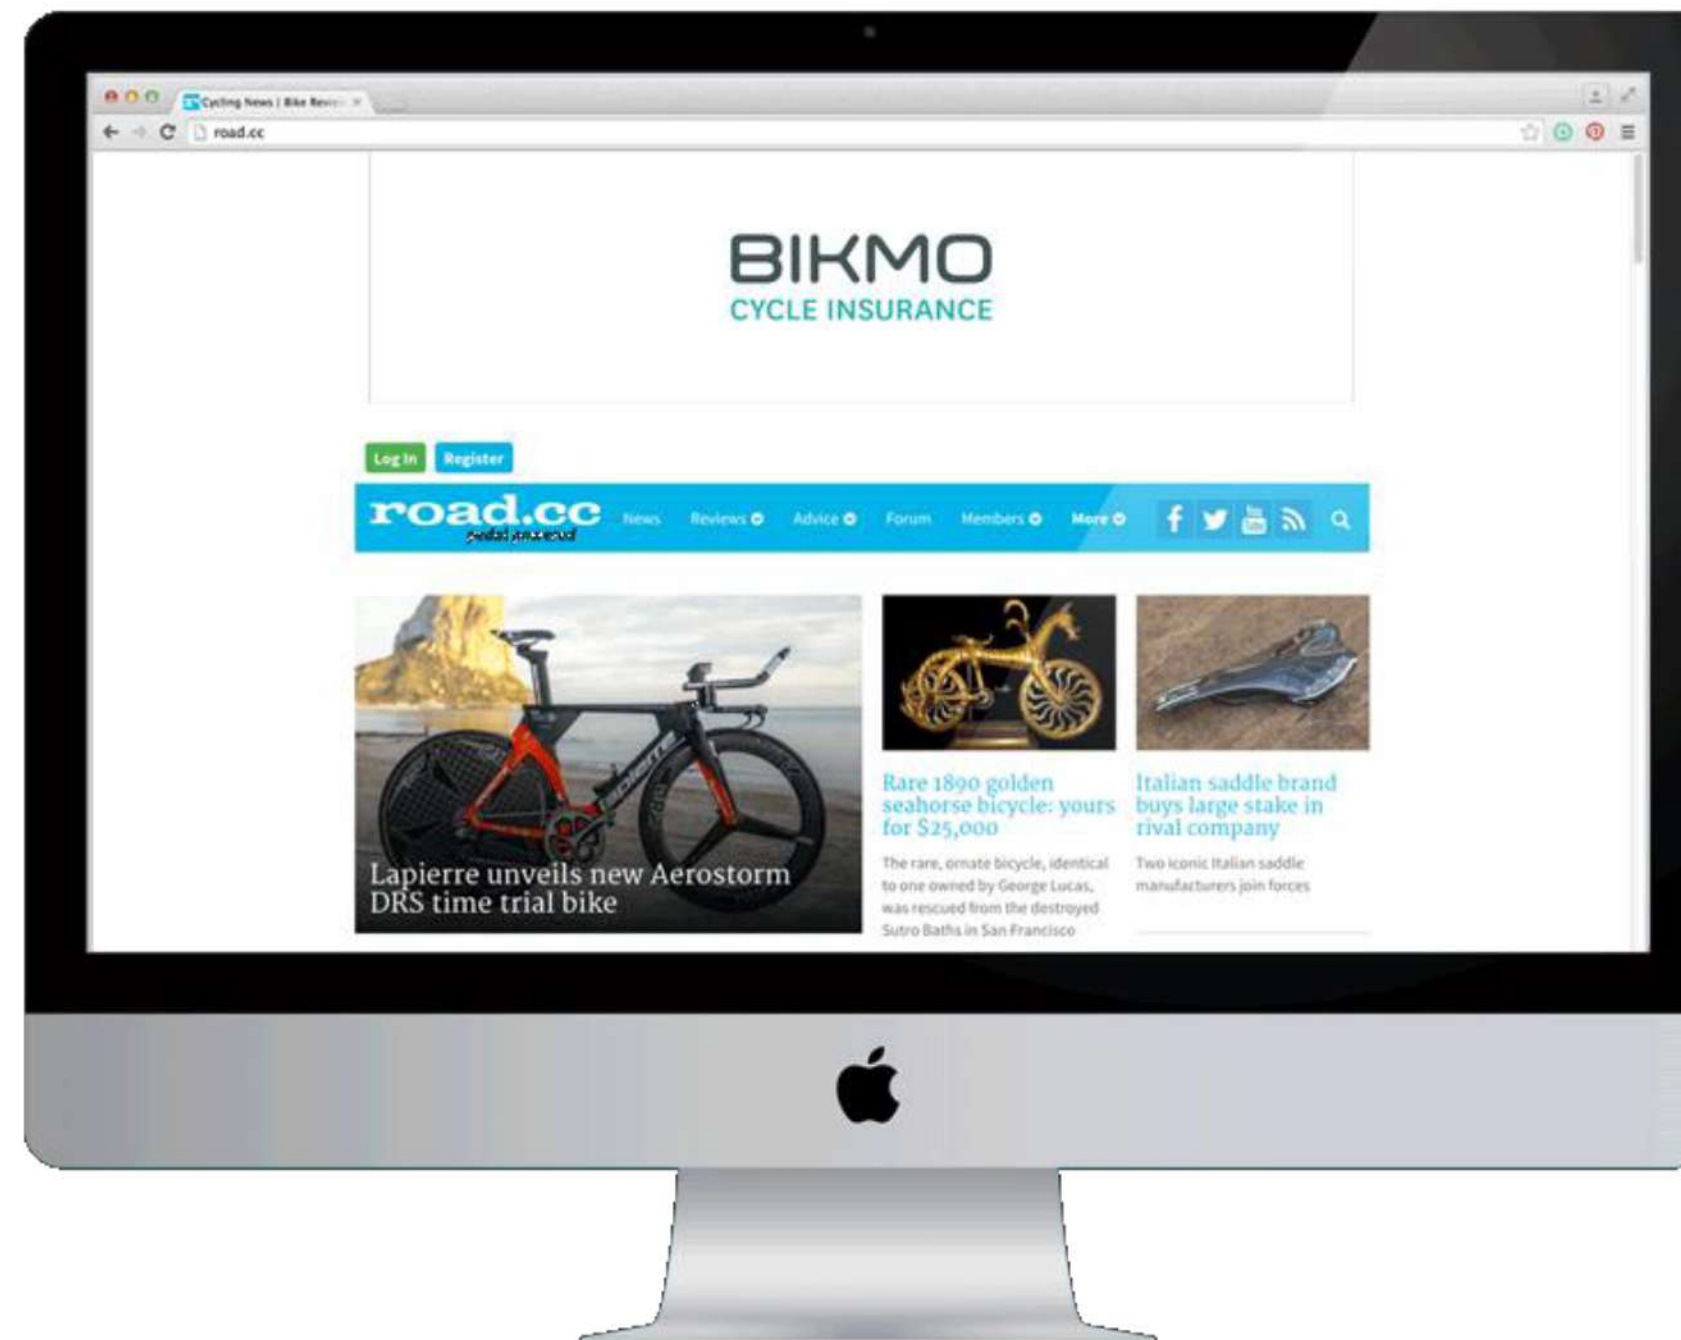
Cycling News | Bike Revi

road.cc

BIKMO
CYCLE INSURANCE

Log In Register

road.cc
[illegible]

News Reviews Advice Forum Members More

Lapierre unveils new Aerostorm DRS time trial bike

Rare 1890 golden seahorse bicycle: yours for $25,000

The rare, ornate bicycle, identical to one owned by George Lucas, was rescued from the destroyed Sutro Baths in San Francisco

Italian saddle brand buys large stake in rival company

Two iconic Italian saddle manufacturers join forces